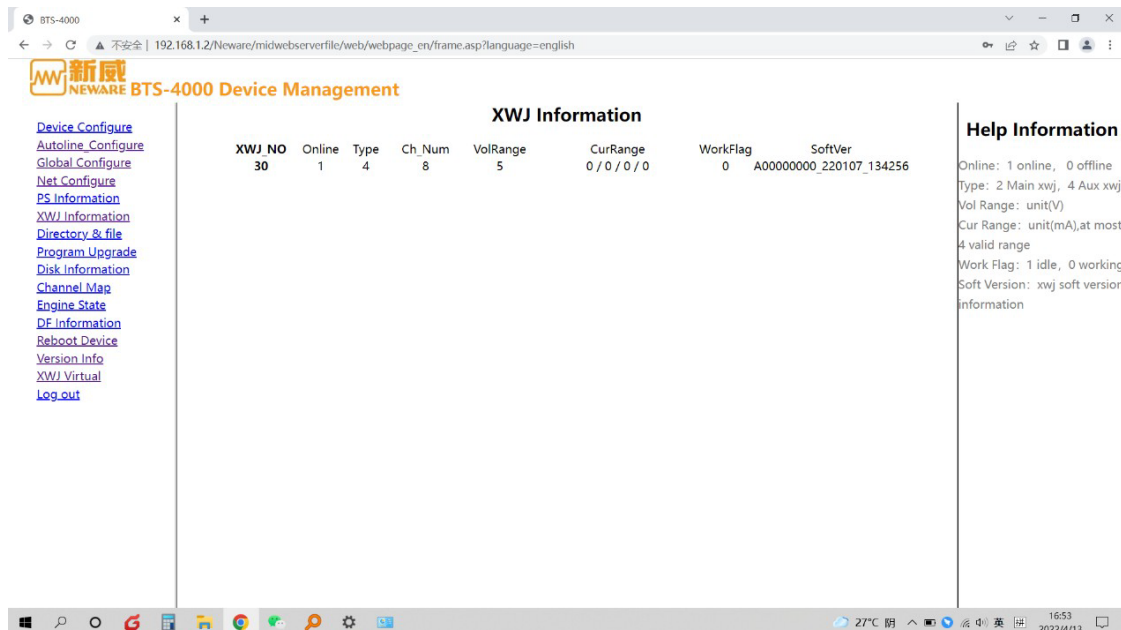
BTS-4000

不安全 | 192.168.1.2/Neware/midwebserverfile/web/webpage_en/frame.asp?language=english

新威 NEWARE BTS-4000 Device Management

Device Configure
Autoline_Configure
Global Configure
Net Configure
PS Information
XWJ Information
Directory & file
Program Upgrade
Disk Information
Channel Map
Engine State
DF Information
Reboot Device
Version Info
XWJ Virtual
Log out

XWJ Information

| XWJ_NO | Online | Type | Ch_Num | VolRange | CurRange | WorkFlag | SoftVer |
|---|---|---|---|---|---|---|---|
| 30 | 1 | 4 | 8 | 5 | 0 / 0 / 0 / 0 | 0 | A00000000_220107_134256 |

Help Information

Online: 1 online, 0 offline
Type: 2 Main xwj, 4 Aux xwj
Vol Range: unit(V)
Cur Range: unit(mA),at most 4 valid range
Work Flag: 1 idle, 0 working
Soft Version: xwj soft version information

27°C 阴 英 16:53 2022/4/13